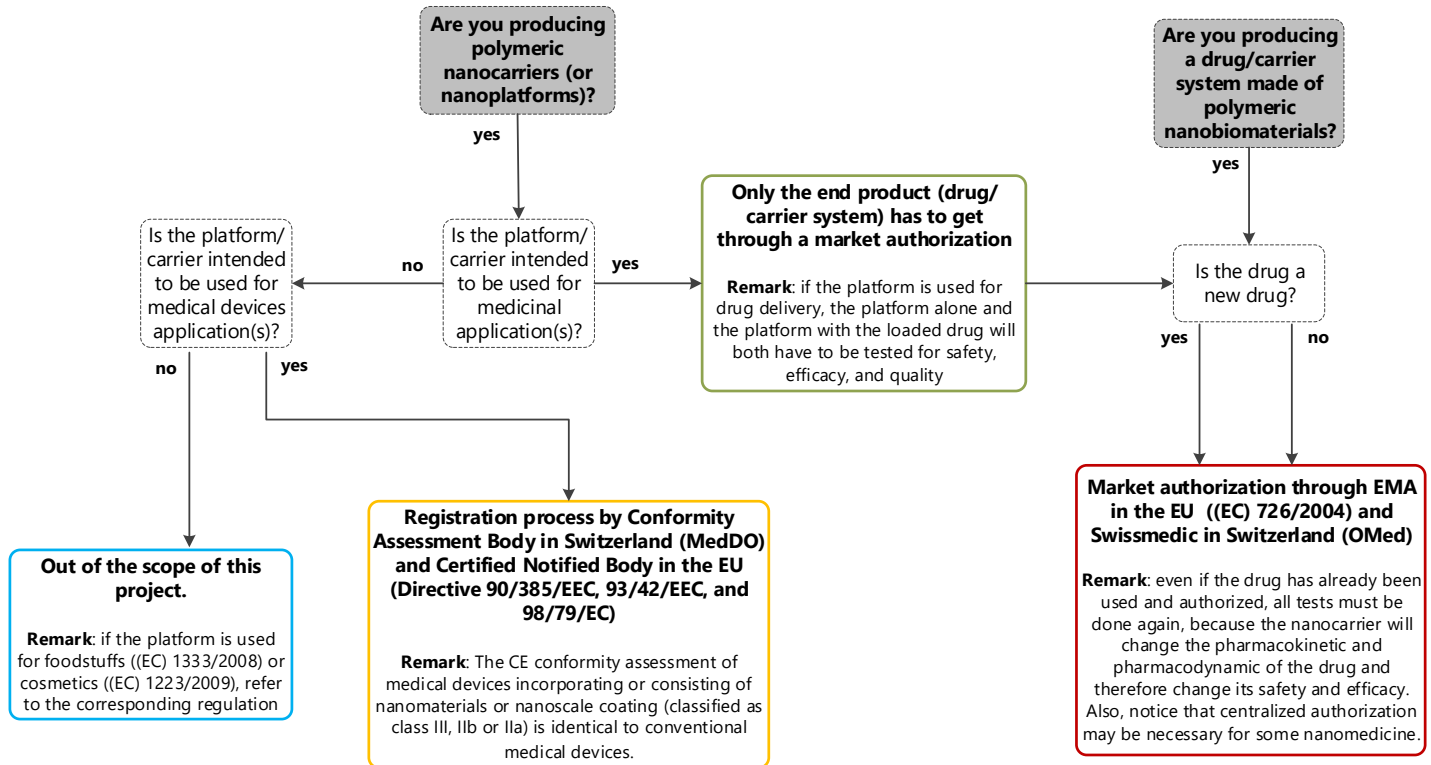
Are you producing polymeric nanocarriers (or nanoplatforms)?

yes

Is the platform/ carrier intended to be used for medicinal application(s)?

no

Is the platform/ carrier intended to be used for medical devices application(s)?

no

Out of the scope of this project.

Remark: if the platform is used for foodstuffs ((EC) 1333/2008) or cosmetics ((EC) 1223/2009), refer to the corresponding regulation

yes

Registration process by Conformity Assessment Body in Switzerland (MedDO) and Certified Notified Body in the EU (Directive 90/385/EEC, 93/42/EEC, and 98/79/EC)

Remark: The CE conformity assessment of medical devices incorporating or consisting of nanomaterials or nanoscale coating (classified as class III, IIb or IIa) is identical to conventional medical devices.

yes

Only the end product (drug/ carrier system) has to get through a market authorization

Remark: if the platform is used for drug delivery, the platform alone and the platform with the loaded drug will both have to be tested for safety, efficacy, and quality

Are you producing a drug/carrier system made of polymeric nanobiomaterials?

yes

Is the drug a new drug?

yes

no

Market authorization through EMA in the EU ((EC) 726/2004) and Swissmedic in Switzerland (OMed)

Remark: even if the drug has already been used and authorized, all tests must be done again, because the nanocarrier will change the pharmacokinetic and pharmacodynamic of the drug and therefore change its safety and efficacy. Also, notice that centralized authorization may be necessary for some nanomedicine.